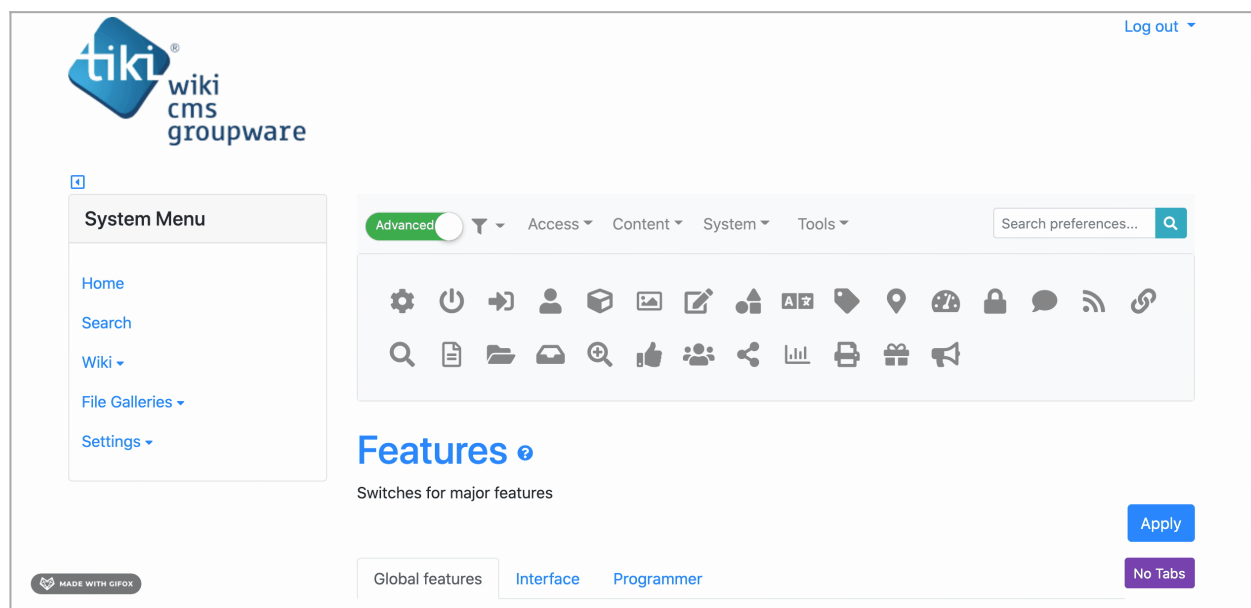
Log out

tiki® wiki cms groupware

System Menu

Home

Search

Wiki

File Galleries

Settings

Advanced

Access Content System Tools

Search preferences...

Features

Switches for major features

Apply

No Tabs

Global features Interface Programmer

MADE WITH GIFOX